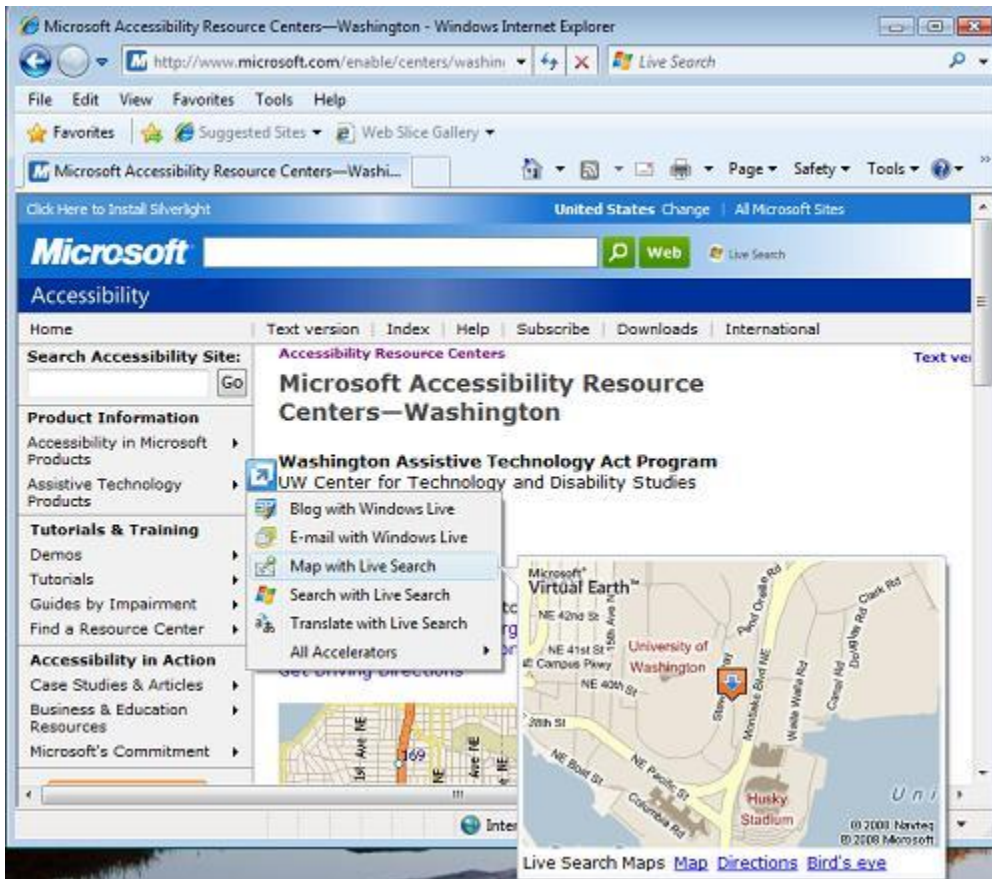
Microsoft Accessibility Resource Centers—Washington - Windows Internet Explorer

http://www.microsoft.com/enable/centers/washin

Live Search

File Edit View Favorites Tools Help

Favorites Suggested Sites Web Slice Gallery

Microsoft Accessibility Resource Centers—Washi...

Page Safety Tools

Click Here to Install Silverlight

United States Change | All Microsoft Sites

Microsoft

Web

Live Search

Accessibility

Home | Text version | Index | Help | Subscribe | Downloads | International

Search Accessibility Site:

Go

Product Information

Accessibility in Microsoft Products

Assistive Technology Products

Tutorials & Training

Demos

Tutorials

Guides by Impairment

Find a Resource Center

Accessibility in Action

Case Studies & Articles

Business & Education Resources

Microsoft's Commitment

Accessibility Resource Centers

Text ve

Microsoft Accessibility Resource Centers—Washington

Washington Assistive Technology Act Program
UW Center for Technology and Disability Studies

Blog with Windows Live
E-mail with Windows Live
Map with Live Search
Search with Live Search
Translate with Live Search
All Accelerators

Get Driving Directions

Microsoft Virtual Earth

NE 42nd St
NE 41st St
15th Ave NE
Campus Pkwy
University of Washington
NE 40th St
Stevens Way
Montlake Blvd NE
Walla Walla Rd
Canal Rd
Clark Rd
Pend Oreille Rd
Douglas Rd
NE Boat St
NE Pacific St
Columbia Rd
Husky Stadium
39th St

© 2008 Navteq
© 2008 Microsoft

Live Search Maps Map Directions Bird's eye

1st Ave NE
169

Inter

Uni